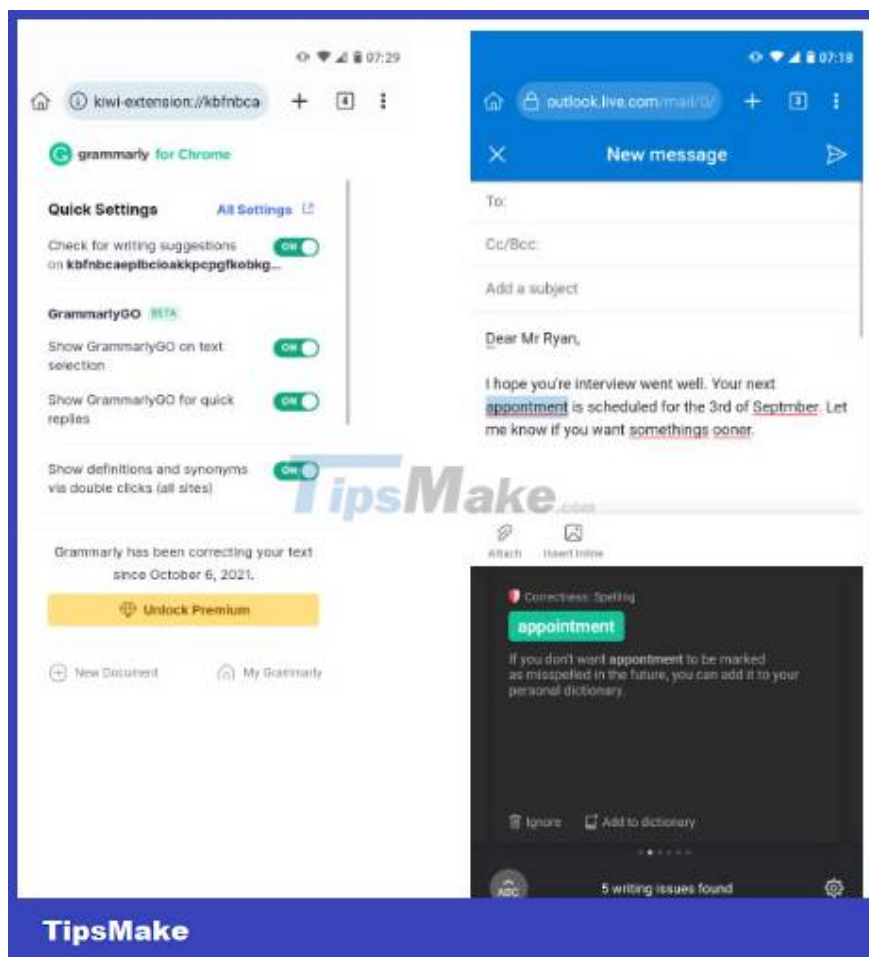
07:29

kiwi-extension://kbfnbca

4

grammarly for Chrome

Quick Settings

All Settings

Check for writing suggestions on kbfnbcaeplbcioakkpcpgfkobkg...

ON

GrammarlyGO BETA

Show GrammarlyGO on text selection

ON

Show GrammarlyGO for quick replies

ON

Show definitions and synonyms via double clicks (all sites)

ON

Grammarly has been correcting your text since October 6, 2021.

Unlock Premium

New Document

My Grammarly

07:18

outlook.live.com/mail/0/

3

New message

To:

Cc/Bcc:

Add a subject

Dear Mr Ryan,

I hope you're interview went well. Your next appontment is scheduled for the 3rd of Septmber. Let me know if you want somethings ooner.

TipsMake.com

Attach

Insert inline

Correctness: Spelling

appointment

If you don't want appontment to be marked as misspelled in the future, you can add it to your personal dictionary.

Ignore

Add to dictionary

ABC

5 writing issues found

TipsMake